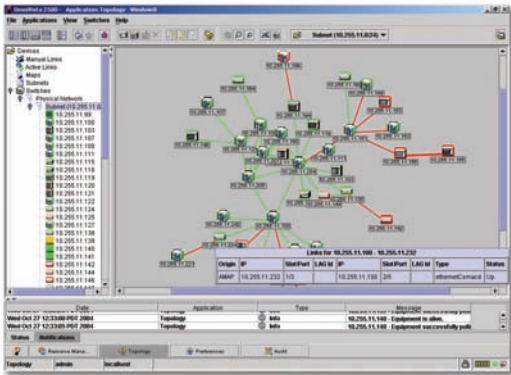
OmniVista 2500 - Applications Topology - Window0

File Applications View Switches Help

Subnet (10.255.11.0/24)

Devices
Manual Links
Active Links
Maps
Subnets
Switches
Physical Network
Subnet (10.255.11.0
10.255.11.99
10.255.11.100
10.255.11.103
10.255.11.107
10.255.11.108
10.255.11.111
10.255.11.115
10.255.11.116
10.255.11.118
10.255.11.120
10.255.11.121
10.255.11.122
10.255.11.124
10.255.11.125
10.255.11.127
10.255.11.136
10.255.11.138
10.255.11.140
10.255.11.141
10.255.11.142
10.255.11.144
10.255.11.145

Links for 10.255.11.100 - 10.255.11.232

| Origin | IP | Slot/Port | LAG Id | IP | Slot/Port | LAG Id | Type | Status |
|---|---|---|---|---|---|---|---|---|
| AMAP | 10.255.11.232 | 1/3 | | 10.255.11.100 | 2/5 | | ethernetCsmacd | Up |

| Date | Application | Type | Message |
|---|---|---|---|
| Wed Oct 27 12:33:08 PDT 2004 | Topology | Info | 10.255.11.140 - Equipment is alive. |
| Wed Oct 27 12:33:08 PDT 2004 | Topology | Info | 10.255.11.140 - Equipment successfully poll |

Status Notifications

Resource Mana... Topology Preferences Audit

Topology admin localhost